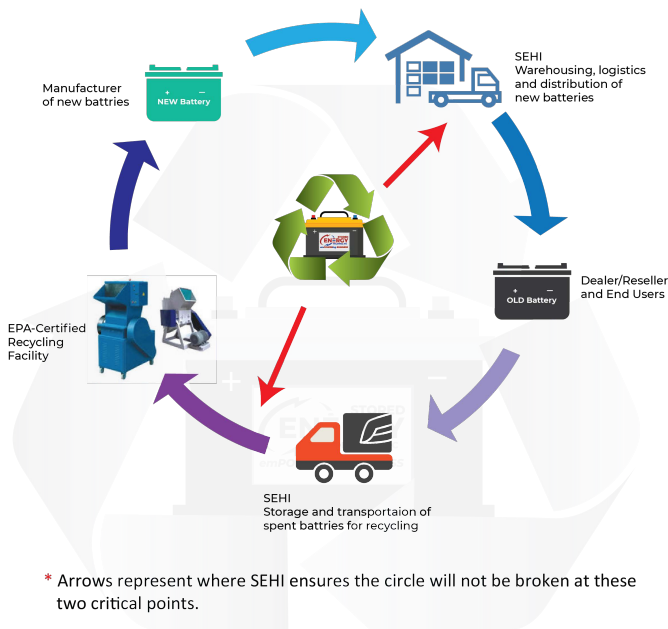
+ –
NEW Battery

Manufacturer of new batteries

SEHI
Warehousing, logistics and distribution of new batteries

+ –
OLD Battery

Dealer/Reseller and End Users

EPA-Certified Recycling Facility

SEHI
Storage and transportaion of spent battries for recycling

* Arrows represent where SEHI ensures the circle will not be broken at these two critical points.